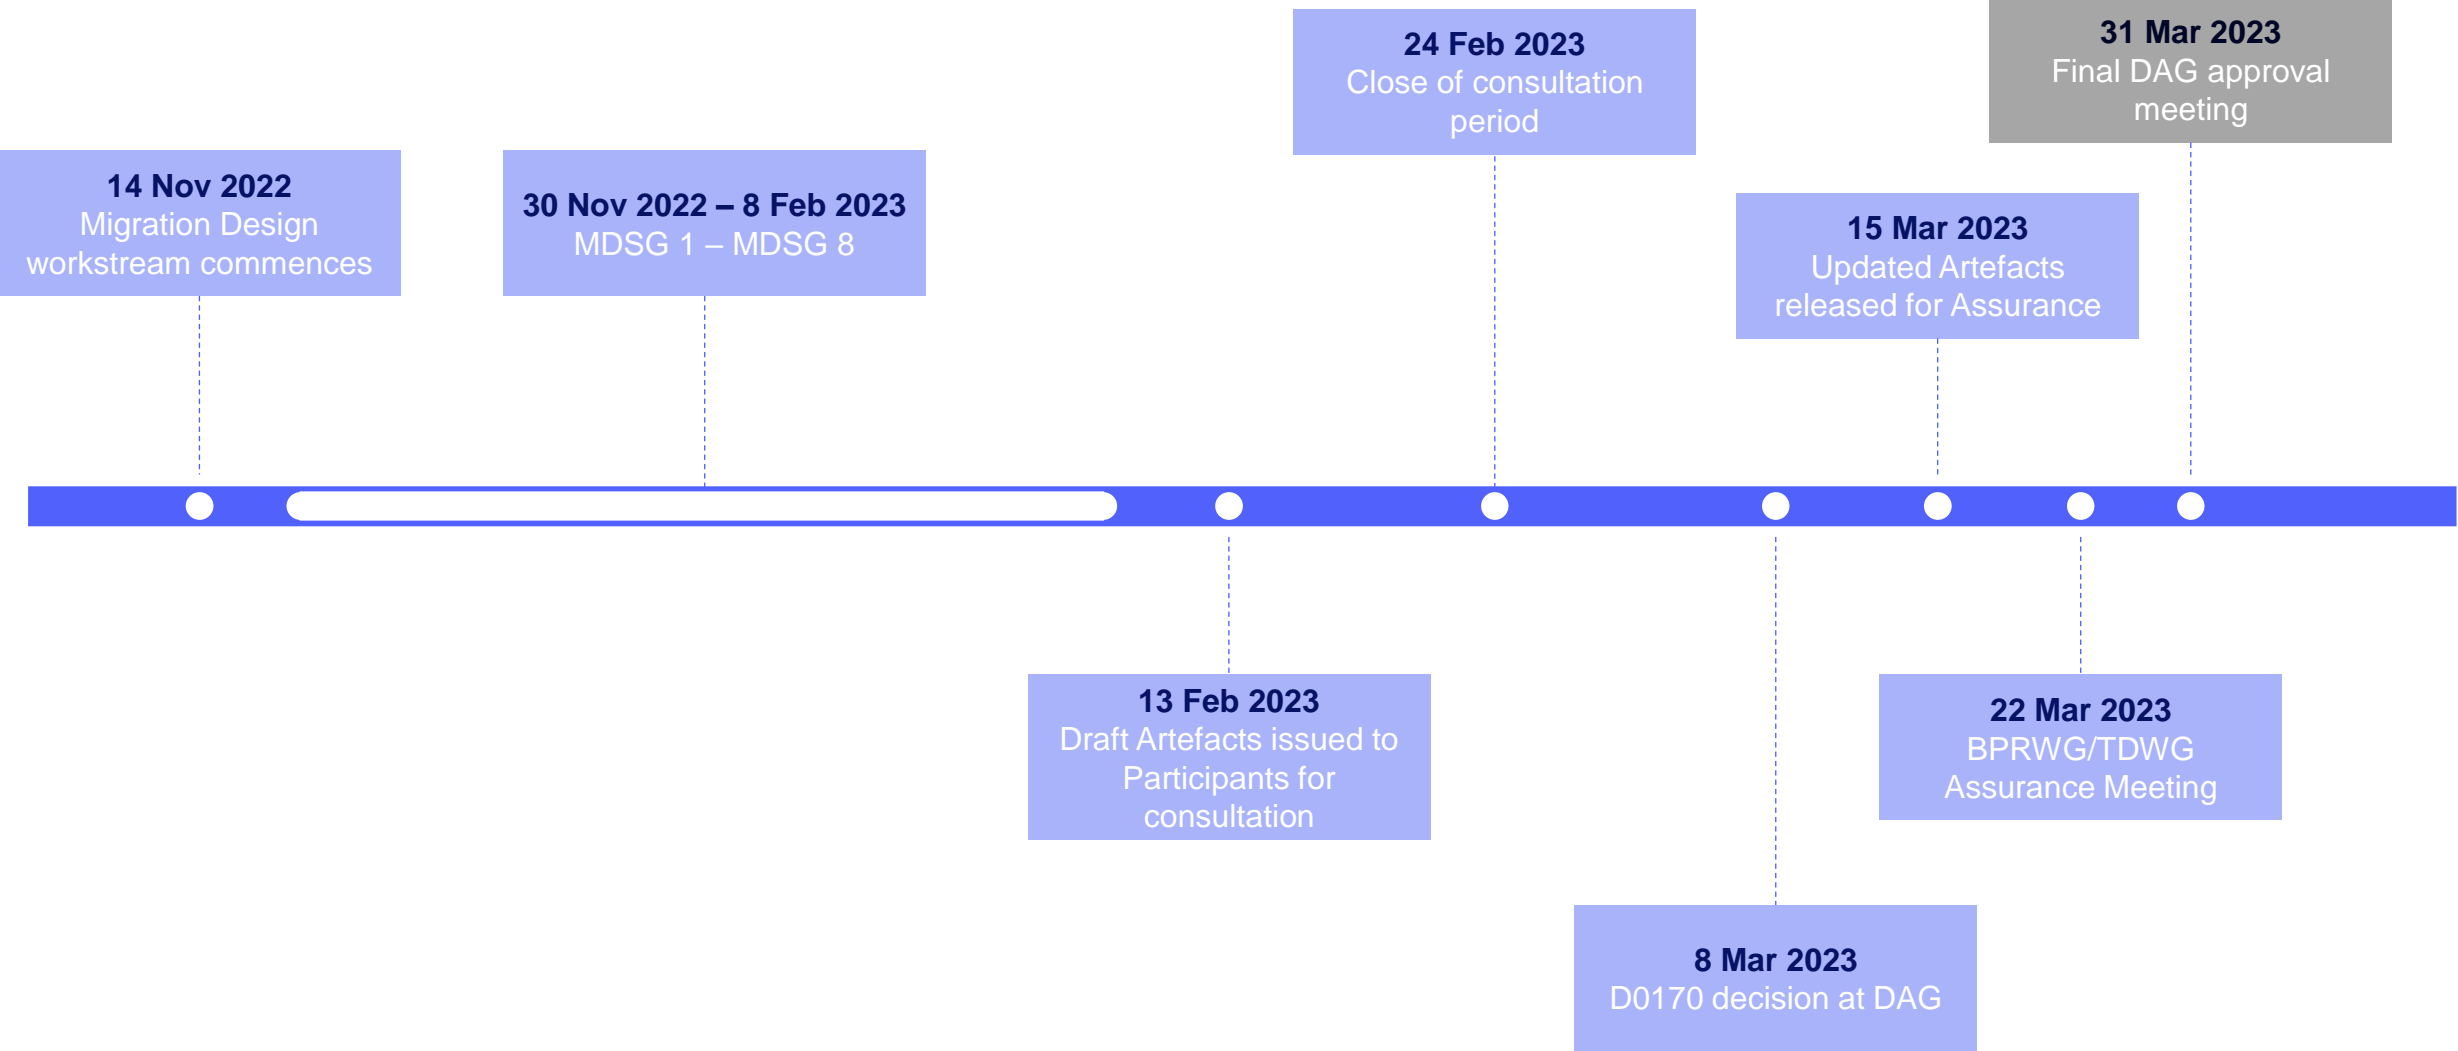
14 Nov 2022
Migration Design workstream commences

30 Nov 2022 – 8 Feb 2023
MDSG 1 – MDSG 8

13 Feb 2023
Draft Artefacts issued to Participants for consultation

24 Feb 2023
Close of consultation period

8 Mar 2023
D0170 decision at DAG

15 Mar 2023
Updated Artefacts released for Assurance

22 Mar 2023
BPRWG/TDWG Assurance Meeting

31 Mar 2023
Final DAG approval meeting